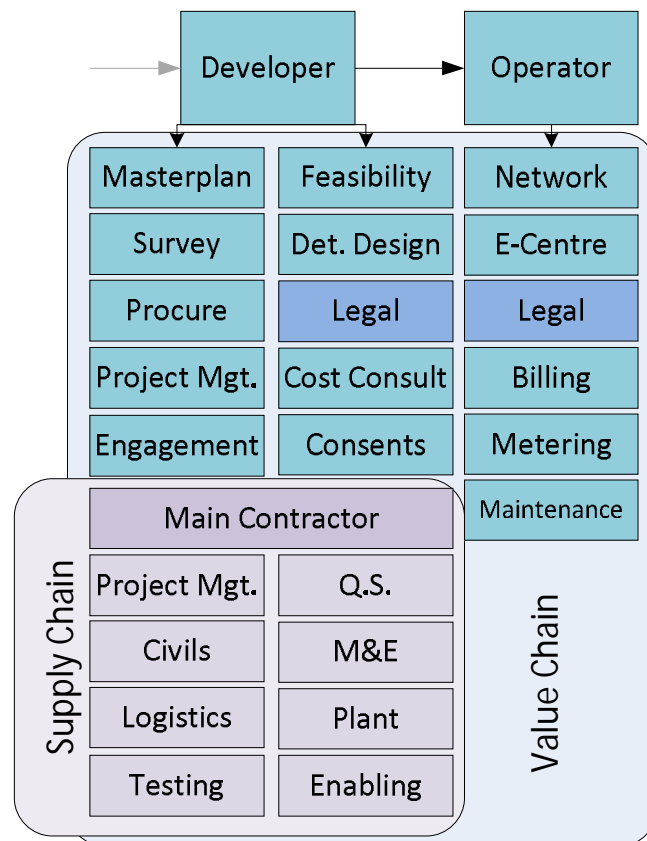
Developer

Operator

Masterplan

Feasibility

Network

Survey

Det. Design

E-Centre

Procure

Legal

Legal

Project Mgt.

Cost Consult

Billing

Engagement

Consents

Metering

Maintenance

Supply Chain

Main Contractor

Project Mgt.

Q.S.

Civils

M&E

Logistics

Plant

Testing

Enabling

Value Chain